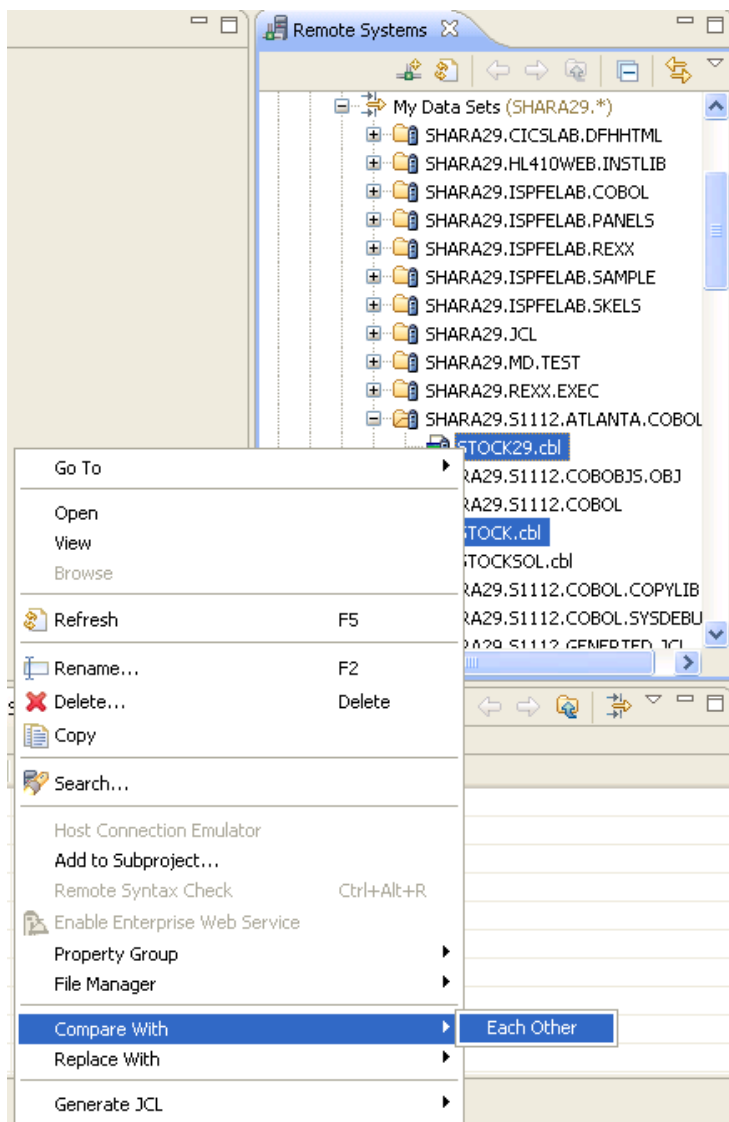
Remote Systems

My Data Sets (SHARA29.*)
SHARA29.CICSLAB.DFHHTML
SHARA29.HL410WEB.INSTLIB
SHARA29.ISPFELAB.COBOL
SHARA29.ISPFELAB.PANELS
SHARA29.ISPFELAB.REXX
SHARA29.ISPFELAB.SAMPLE
SHARA29.ISPFELAB.SKELS
SHARA29.JCL
SHARA29.MD.TEST
SHARA29.REXX.EXEC
SHARA29.S1112.ATLANTA.COBOL
STOCK29.cbl
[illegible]RA29.S1112.COBOBJS.OBJ
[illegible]RA29.S1112.COBOL
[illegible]STOCK.cbl
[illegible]STOCKSOL.cbl
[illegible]RA29.S1112.COBOL.COPYLIB
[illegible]RA29.S1112.COBOL.SYSDEBU
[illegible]

Go To
Open
View
Browse
Refresh F5
Rename... F2
Delete... Delete
Copy
Search...
Host Connection Emulator
Add to Subproject...
Remote Syntax Check Ctrl+Alt+R
Enable Enterprise Web Service
Property Group
File Manager
Compare With
Each Other
Replace With
Generate JCL